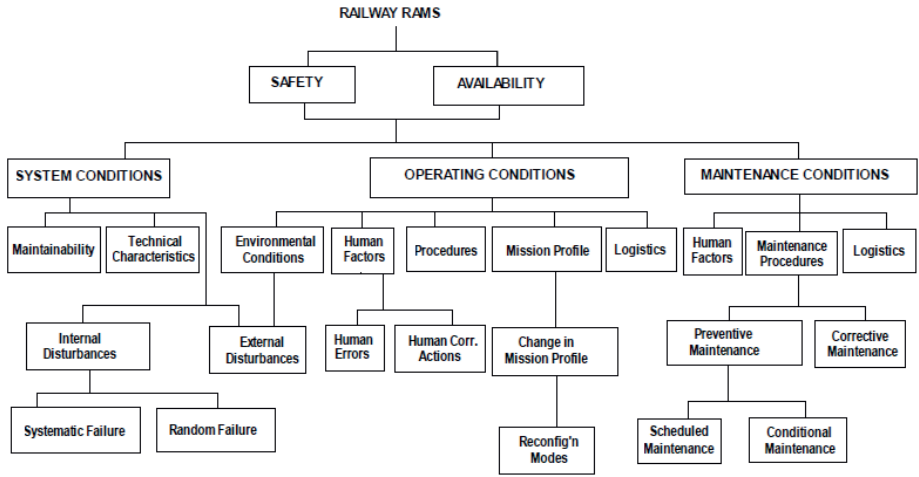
RAILWAY RAMS

SAFETY

AVAILABILITY

SYSTEM CONDITIONS

OPERATING CONDITIONS

MAINTENANCE CONDITIONS

Maintainability

Technical Characteristics

Internal Disturbances

External Disturbances

Systematic Failure

Random Failure

Environmental Conditions

Human Factors

Procedures

Mission Profile

Logistics

Human Errors

Human Corr. Actions

Change in Mission Profile

Reconfig'n Modes

Human Factors

Maintenance Procedures

Logistics

Preventive Maintenance

Corrective Maintenance

Scheduled Maintenance

Conditional Maintenance